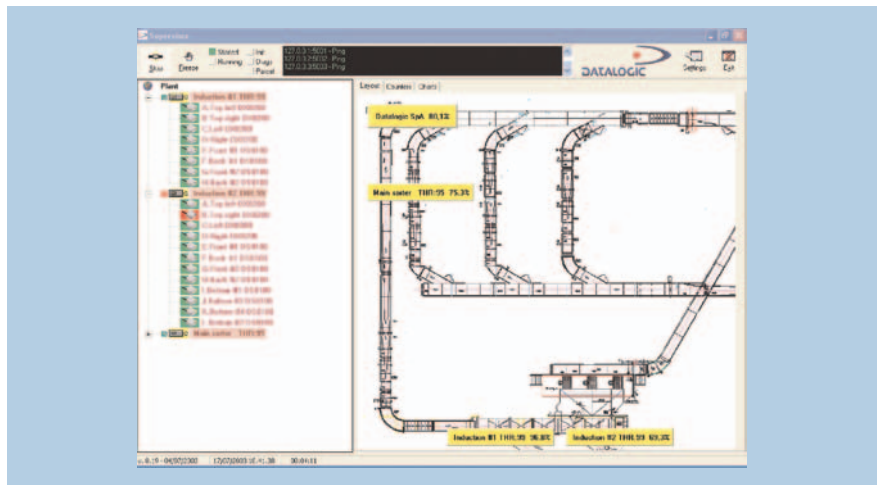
Supervision

Stop Device Stopped Running Init Diags Parcel

127.0.0.1:50031 - Ping
127.0.0.1:50032 - Ping
127.0.0.1:50033 - Ping

DATALOGIC

Settings Exit

Plant

Induction #1 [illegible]
A Top left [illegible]
B Top right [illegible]
C Left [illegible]
D Right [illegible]
E Front #1 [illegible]
F Back #1 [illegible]
G Front #2 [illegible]
H Back #2 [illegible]
Induction #2 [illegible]
A Top left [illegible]
B Top right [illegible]
C Left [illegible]
D Right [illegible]
E Front #1 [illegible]
F Back #1 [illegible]
G Front #2 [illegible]
H Back #2 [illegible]
I Bottom #1 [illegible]
J Bottom #2 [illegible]
K Bottom #3 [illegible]
L Bottom #4 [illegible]
Main sorter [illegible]

Layout Counters Charts

Datalogic SpA 80,1%

Main sorter THR:95 75.3%

Induction #1 THR:99 98.8%

Induction #2 THR:99 69.3%

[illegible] 04/07/2002 17/07/2003 15:41:38 00:04:11